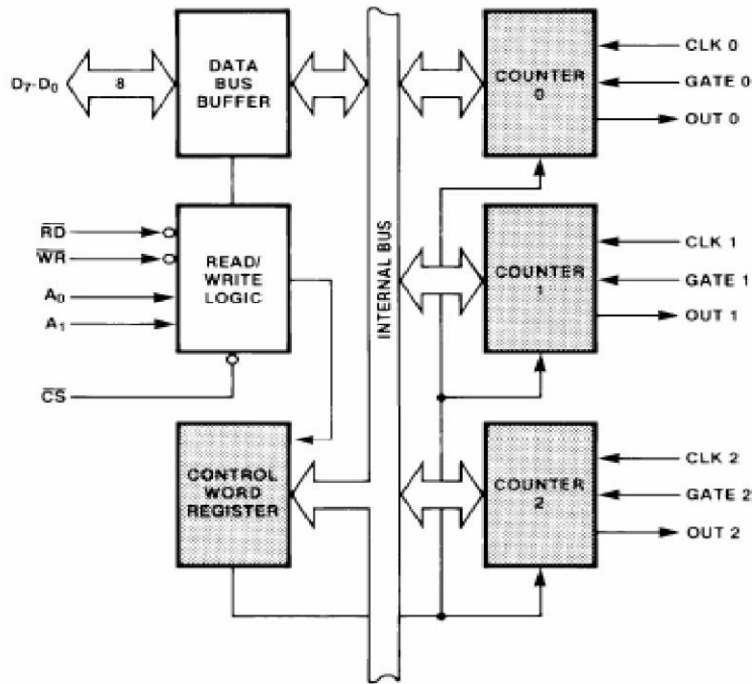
$D_7$-$D_0$
8
DATA BUS BUFFER
$\overline{RD}$
$\overline{WR}$
$A_0$
$A_1$
READ/ WRITE LOGIC
$\overline{CS}$
CONTROL WORD REGISTER
INTERNAL BUS
COUNTER 0
CLK 0
GATE 0
OUT 0
COUNTER 1
CLK 1
GATE 1
OUT 1
COUNTER 2
CLK 2
GATE 2
OUT 2